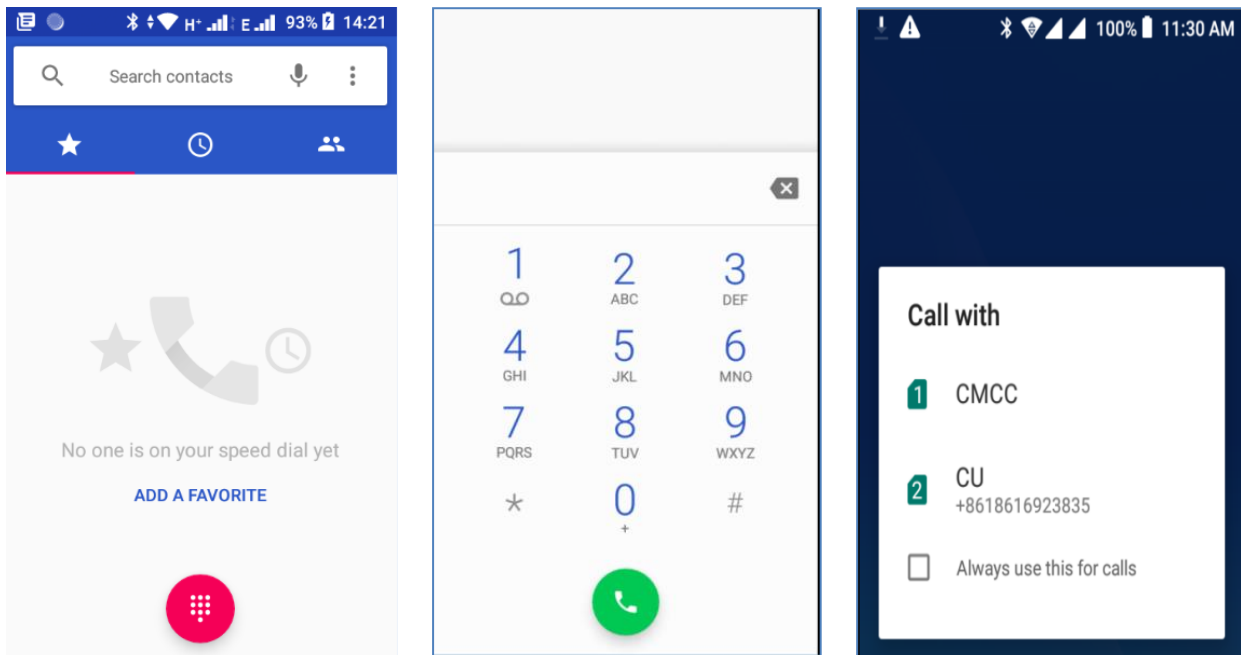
H+ E 93% 14:21

Search contacts

No one is on your speed dial yet

ADD A FAVORITE

1
2 ABC
3 DEF
4 GHI
5 JKL
6 MNO
7 PQRS
8 TUV
9 WXYZ
*
0 +
#

100% 11:30 AM

Call with

1 CMCC

2 CU
+8618616923835

Always use this for calls